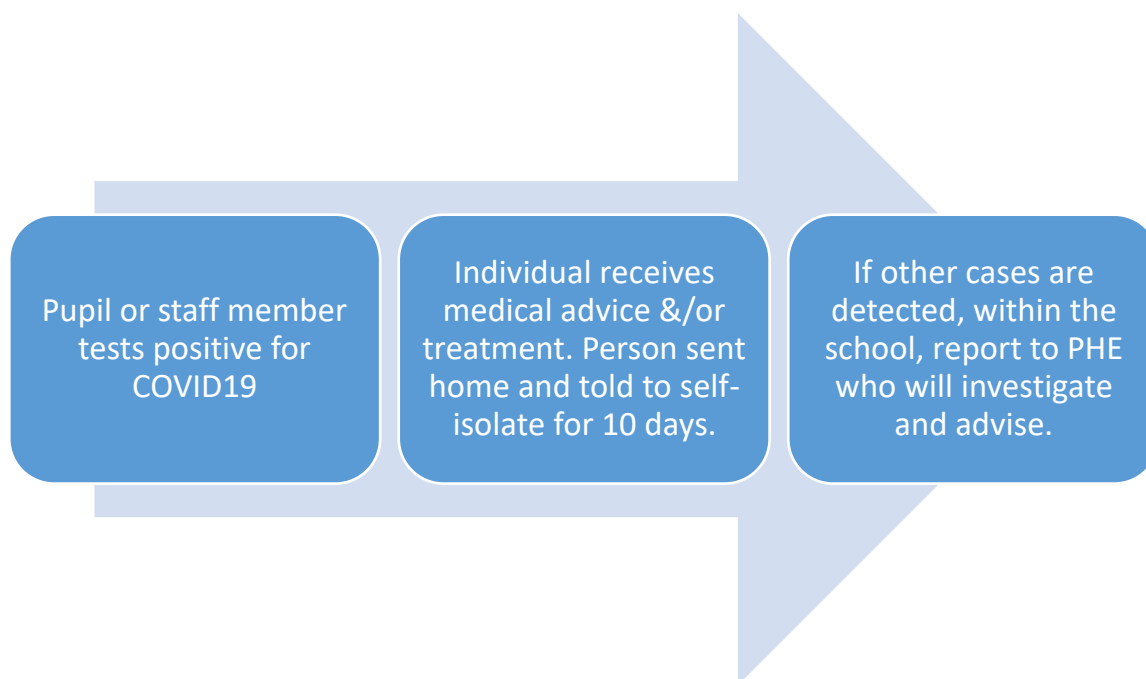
Pupil or staff member tests positive for COVID19

Individual receives medical advice &/or treatment. Person sent home and told to self-isolate for 10 days.

If other cases are detected, within the school, report to PHE who will investigate and advise.